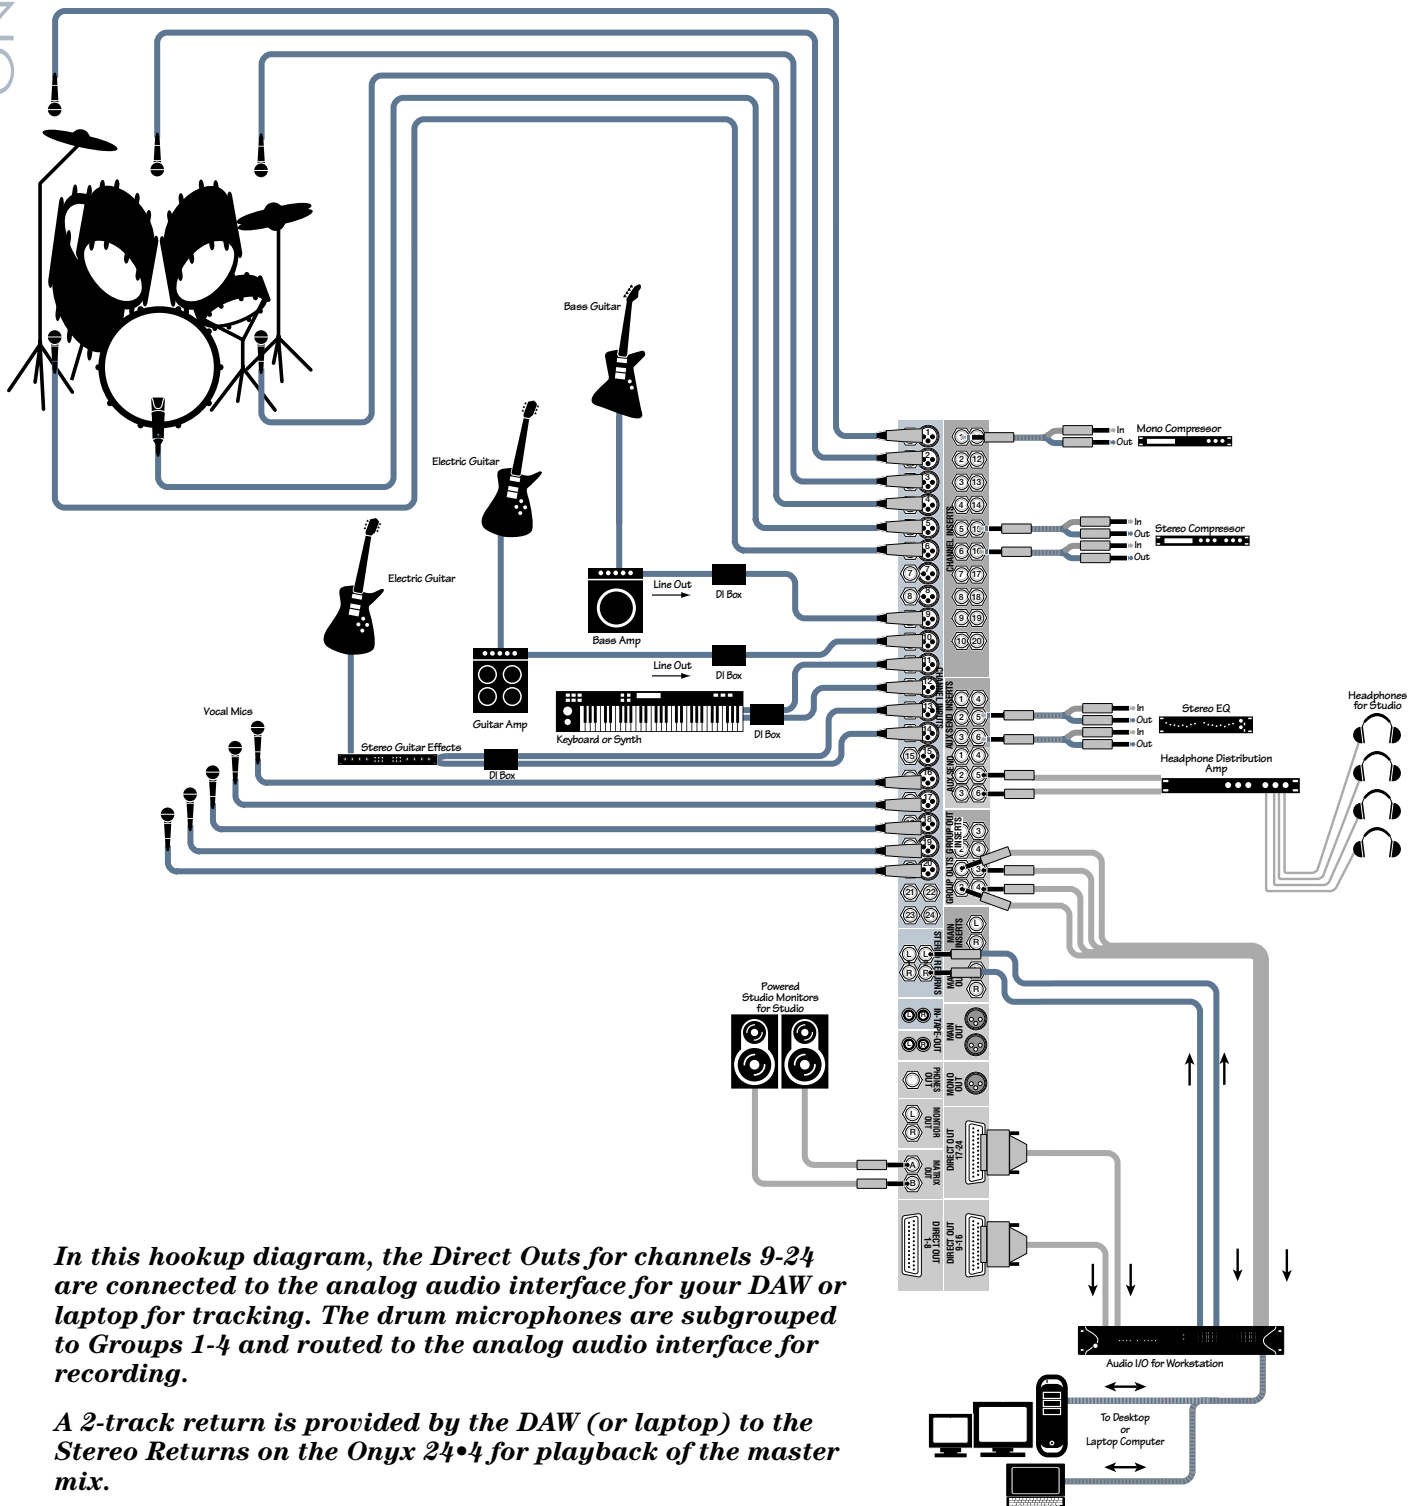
Bass Guitar

Electric Guitar

Electric Guitar

Line Out

DI Box

Bass Amp

Line Out

DI Box

Guitar Amp

Keyboard or Synth

DI Box

Vocal Mics

Stereo Guitar Effects

DI Box

In
Out
Mono Compressor

In
Out
In
Out
Stereo Compressor

CHANNEL INSERTS

In
Out
In
Out
Stereo EQ

Headphones for Studio

Headphone Distribution Amp

AUX SEND

AUX SEND INSERTS

GROUP OUT INSERTS

GROUP OUTS

MAIN INSERTS

STEREO RETURNS

MAIN OUT

TAPE OUT

TAPE IN

MAIN OUT

PHONES OUT

MONO OUT

MONITOR OUT

MATRIX OUT

DIRECT OUT 17-24

DIRECT OUT 1-8

DIRECT OUT 9-16

Powered Studio Monitors for Studio

Audio I/O for Workstation

To Desktop or Laptop Computer

In this hookup diagram, the Direct Outs for channels 9-24 are connected to the analog audio interface for your DAW or laptop for tracking. The drum microphones are subgrouped to Groups 1-4 and routed to the analog audio interface for recording.

A 2-track return is provided by the DAW (or laptop) to the Stereo Returns on the Onyx 24•4 for playback of the master mix.